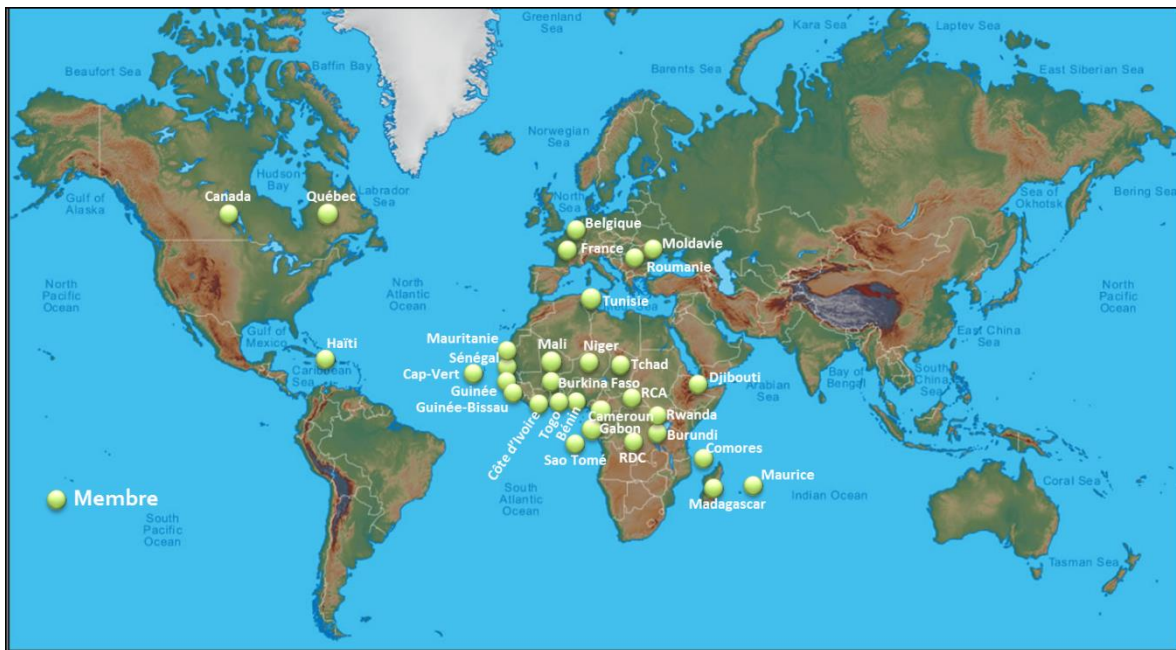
Greenland Sea
Kara Sea
Laptev Sea
Beaufort Sea
Baffin Bay
Barents Sea
East Siberian Sea
Norwegian Sea
Gulf of Alaska
Hudson Bay
Labrador Sea
North Sea
Sea of Okhotsk
Bering Sea
Canada
Québec
Belgique
France
Moldavie
Roumanie
North Pacific Ocean
North Atlantic Ocean
Tunisie
North Pacific Ocean
Gulf of Mexico
Haïti
Caribbean Sea
Mauritanie
Sénégal
Cap-Vert
Guinée
Guinée-Bissau
Mali
Niger
Tchad
Burkina Faso
RCA
Djibouti
Arabian Sea
Bay of Bengal
South China Sea
East China Sea
Côte d'Ivoire
Togo
Bénin
Cameroun
Rwanda
Gabon
Burundi
Sao Tomé
RDC
Comores
Maurice
Madagascar
Indian Ocean
Coral Sea
Membre
South Atlantic Ocean
South Pacific Ocean
Tasman Sea